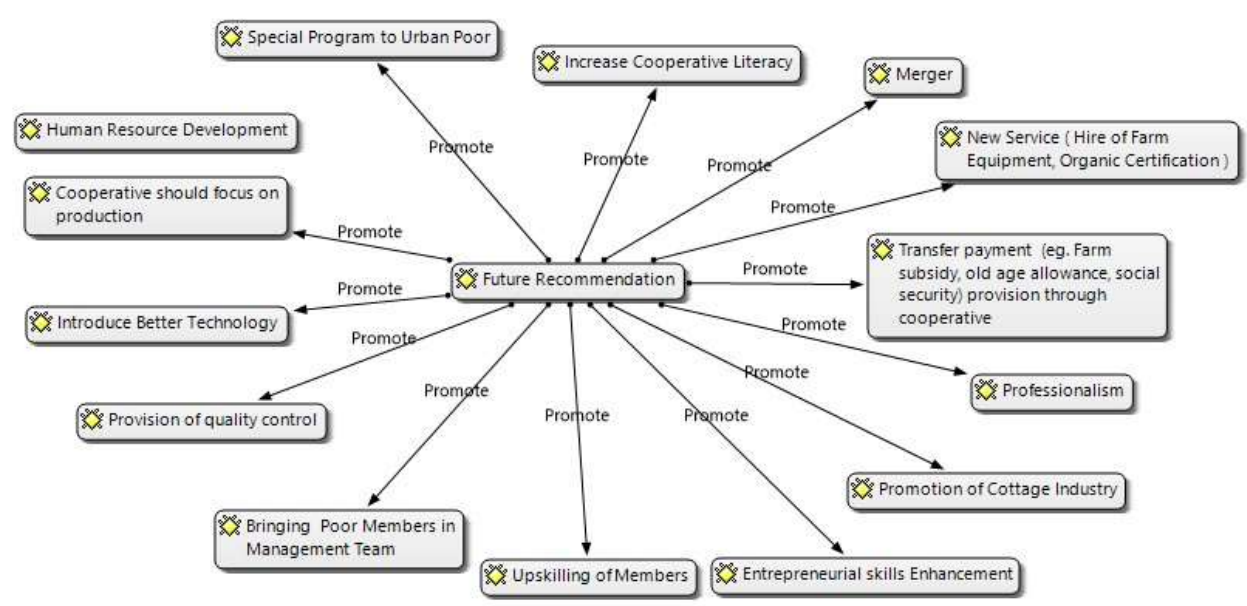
Special Program to Urban Poor

Increase Cooperative Literacy

Merger

Human Resource Development

New Service ( Hire of Farm Equipment, Organic Certification )

Promote

Promote

Promote

Promote

Cooperative should focus on production

Promote

Future Recommendation

Promote

Transfer payment (eg. Farm subsidy, old age allowance, social security) provision through cooperative

Promote

Introduce Better Technology

Promote

Promote

Promote

Professionalism

Promote

Provision of quality control

Promote

Promote

Promote

Promotion of Cottage Industry

Bringing Poor Members in Management Team

Upskilling of Members

Entrepreneurial skills Enhancement